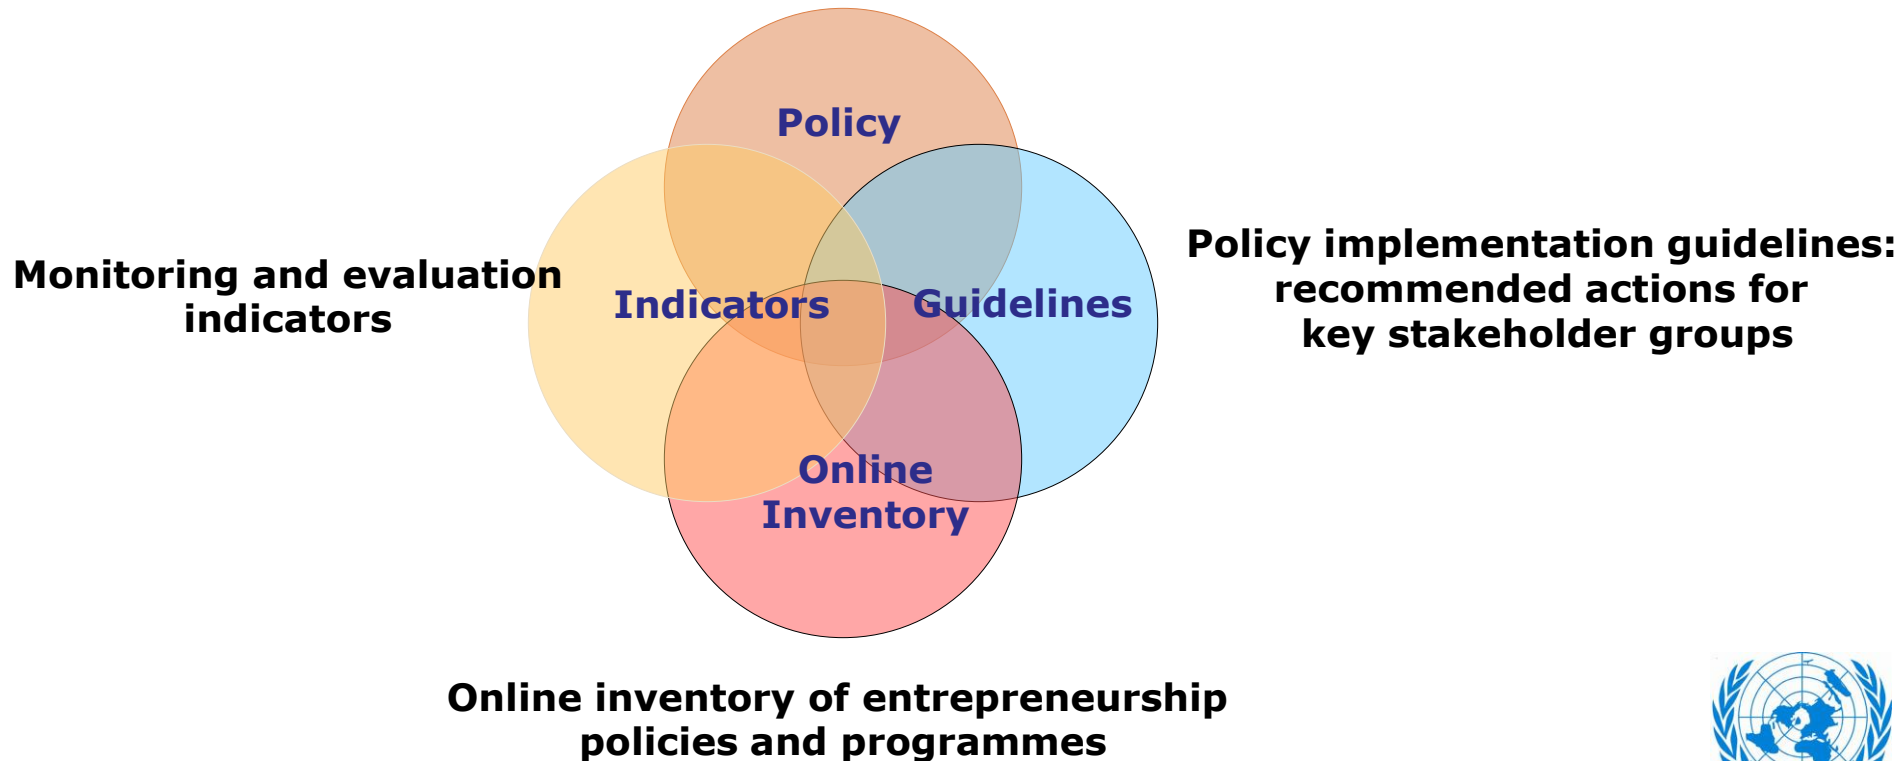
Policy

Monitoring and evaluation indicators

Indicators

Guidelines

Policy implementation guidelines: recommended actions for key stakeholder groups

Online Inventory

Online inventory of entrepreneurship policies and programmes